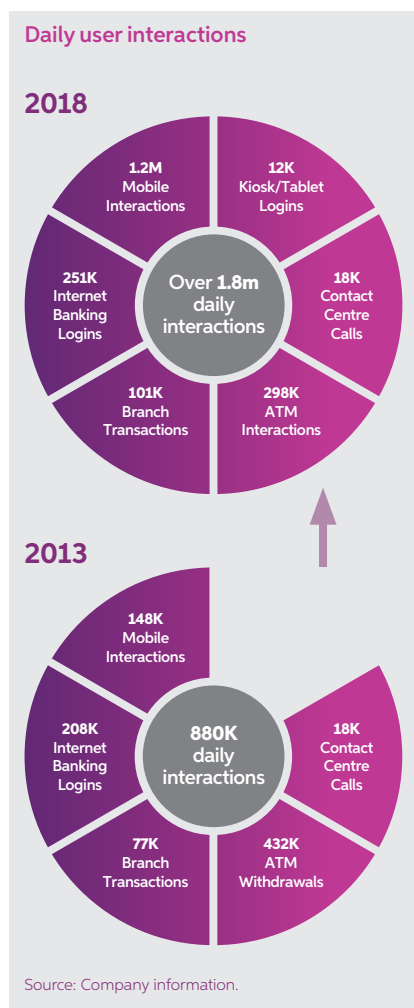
Daily user interactions

2018

1.2M Mobile Interactions

12K Kiosk/Tablet Logins

251K Internet Banking Logins

Over 1.8m daily interactions

18K Contact Centre Calls

101K Branch Transactions

298K ATM Interactions

2013

148K Mobile Interactions

208K Internet Banking Logins

880K daily interactions

18K Contact Centre Calls

77K Branch Transactions

432K ATM Withdrawals

Source: Company information.